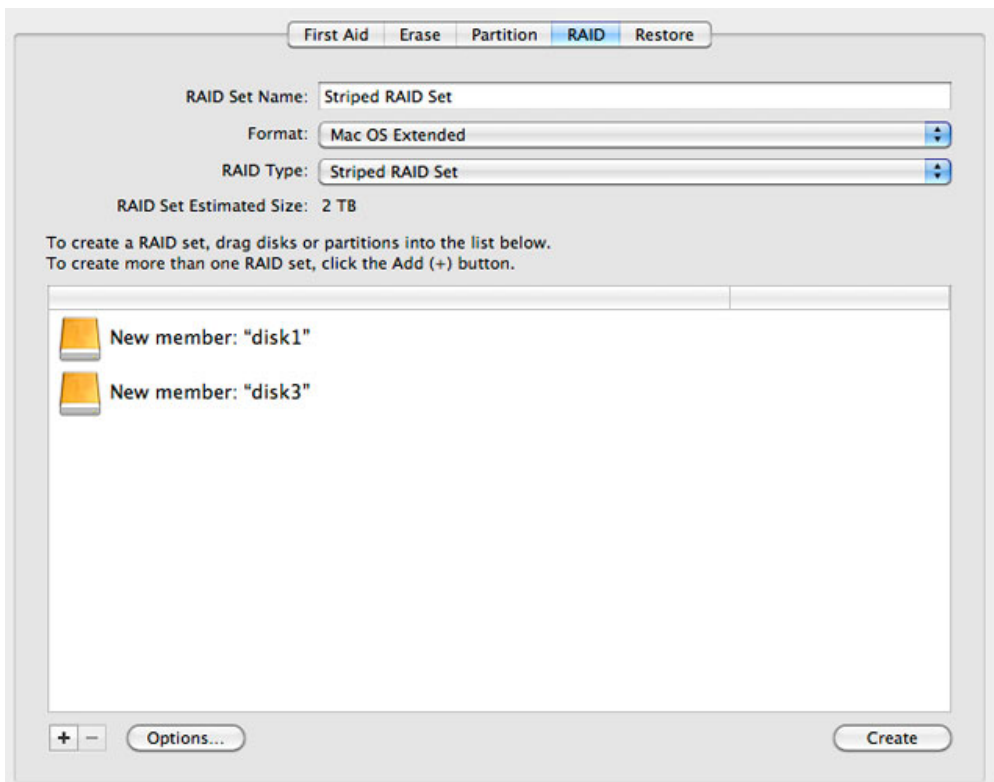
First Aid | Erase | Partition | RAID | Restore

RAID Set Name: Striped RAID Set

Format: Mac OS Extended

RAID Type: Striped RAID Set

RAID Set Estimated Size: 2 TB

To create a RAID set, drag disks or partitions into the list below.
To create more than one RAID set, click the Add (+) button.

New member: “disk1”

New member: “disk3”

+ − Options...

Create